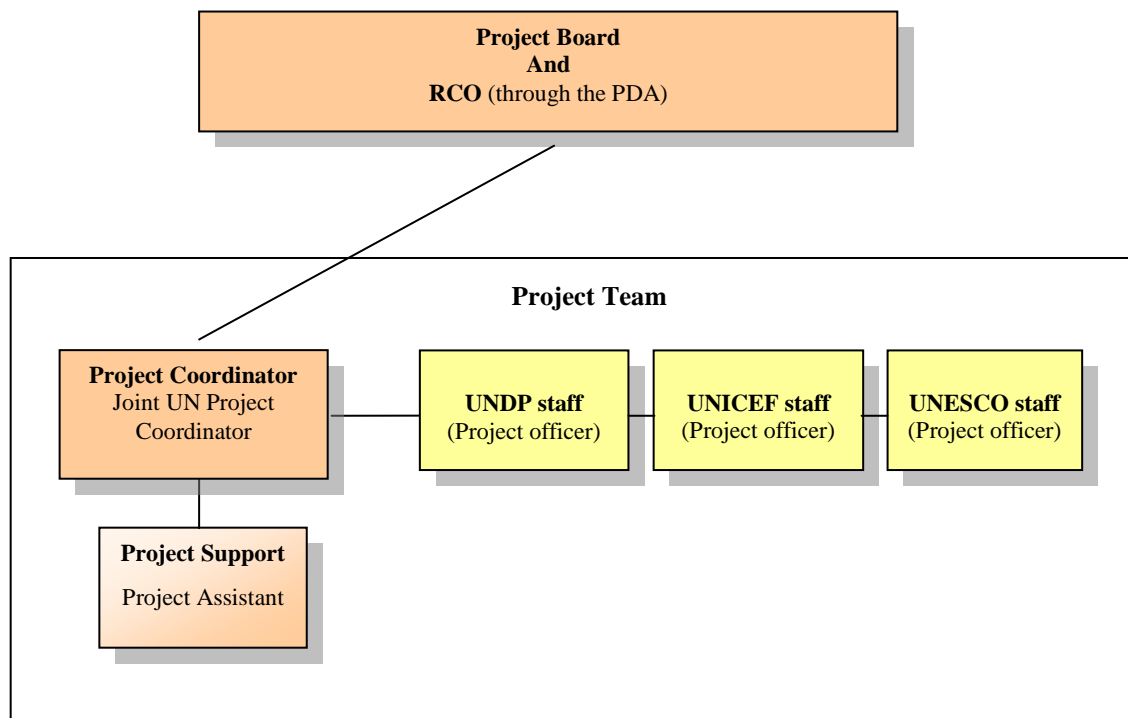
Project Board
And
RCO (through the PDA)

Project Team

Project Coordinator
Joint UN Project Coordinator

UNDP staff
(Project officer)

UNICEF staff
(Project officer)

UNESCO staff
(Project officer)

Project Support
Project Assistant